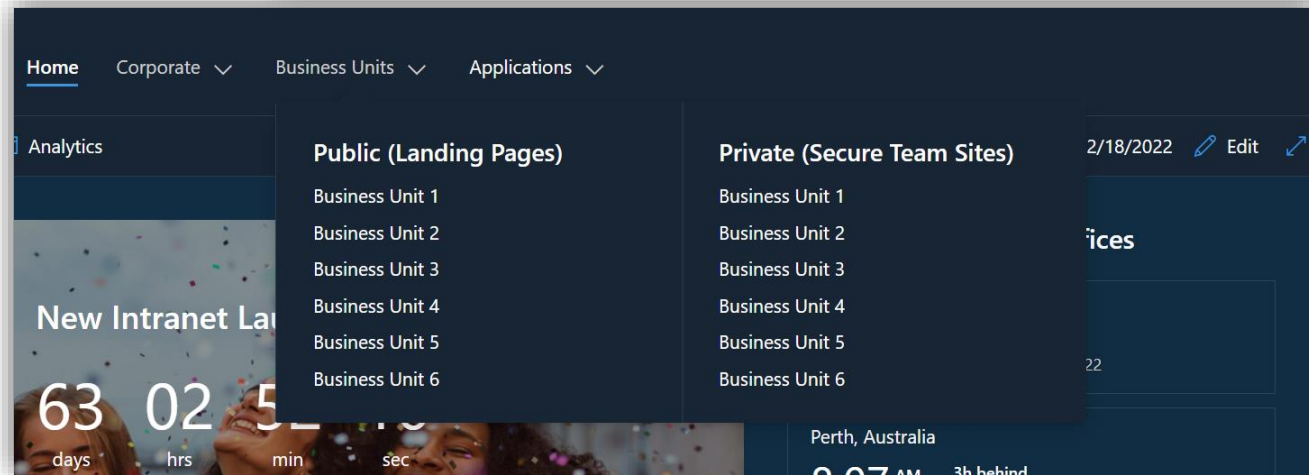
Home Corporate Business Units Applications

Analytics

Public (Landing Pages)
Business Unit 1
Business Unit 2
Business Unit 3
Business Unit 4
Business Unit 5
Business Unit 6

Private (Secure Team Sites)
Business Unit 1
Business Unit 2
Business Unit 3
Business Unit 4
Business Unit 5
Business Unit 6

2/18/2022 Edit

fices

22

New Intranet La

63 days 02 hrs 5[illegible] min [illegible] sec

Perth, Australia

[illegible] AM 3h behind